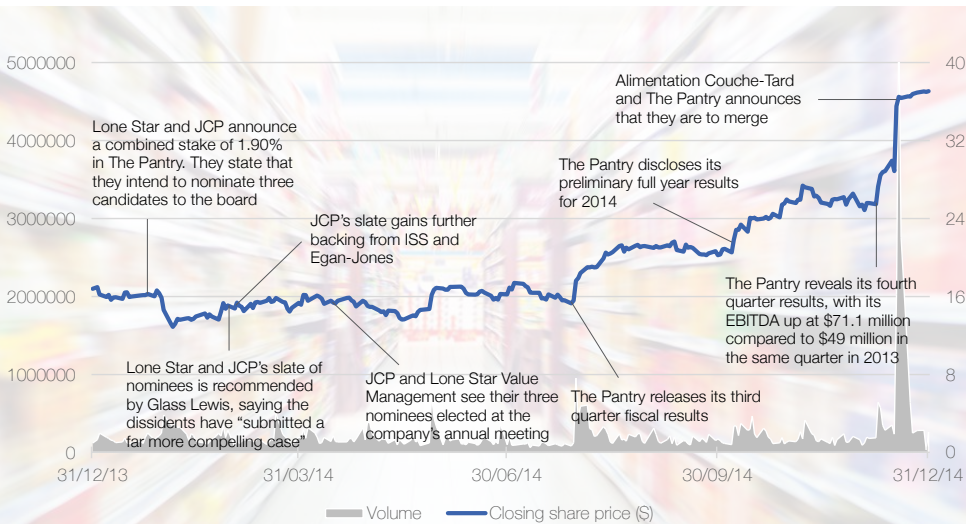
5000000
4000000
3000000
2000000
1000000
0

40
32
24
16
8
0

Lone Star and JCP announce a combined stake of 1.90% in The Pantry. They state that they intend to nominate three candidates to the board

JCP's slate gains further backing from ISS and Egan-Jones

Alimentation Couche-Tard and The Pantry announces that they are to merge

The Pantry discloses its preliminary full year results for 2014

The Pantry reveals its fourth quarter results, with its EBITDA up at $71.1 million compared to $49 million in the same quarter in 2013

Lone Star and JCP's slate of nominees is recommended by Glass Lewis, saying the dissidents have "submitted a far more compelling case"

JCP and Lone Star Value Management see their three nominees elected at the company's annual meeting

The Pantry releases its third quarter fiscal results

31/12/13
31/03/14
30/06/14
30/09/14
31/12/14

Volume
Closing share price ($)